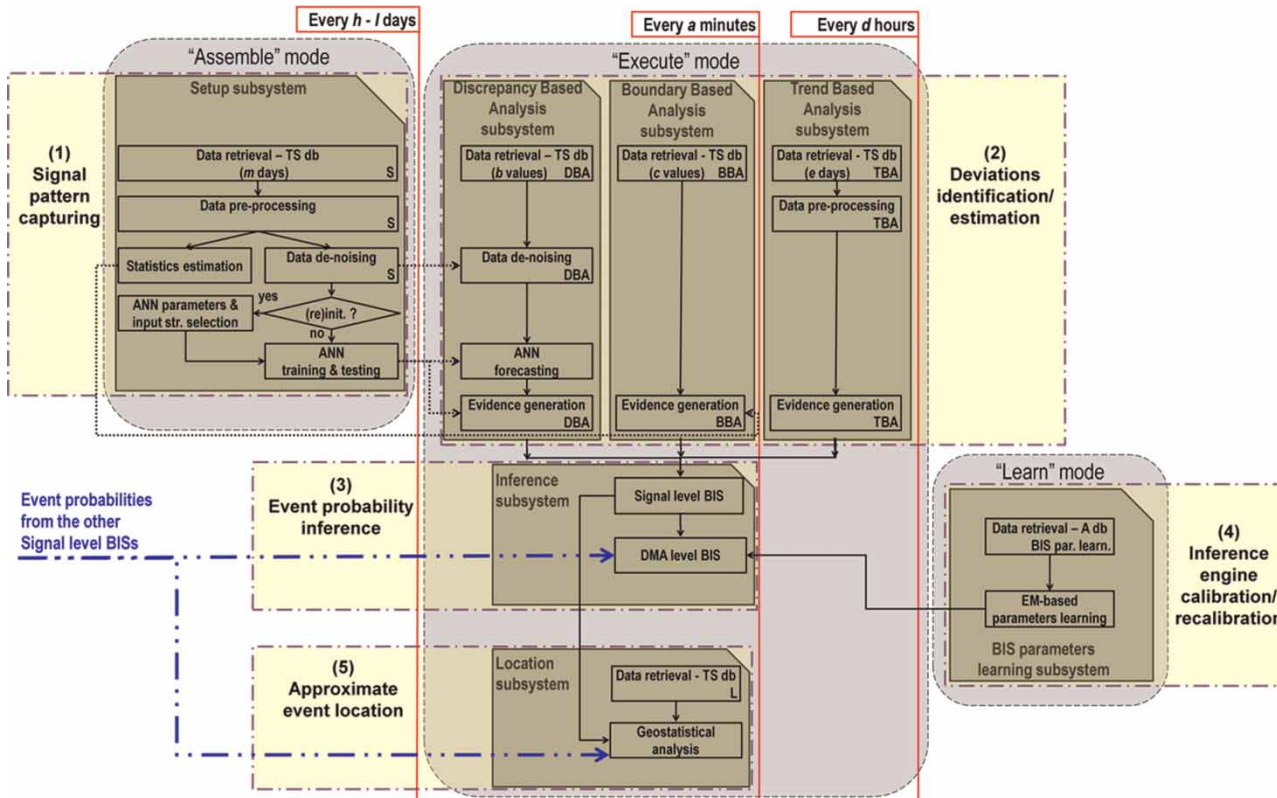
Every $h$ - $l$ days

Every $a$ minutes

Every $d$ hours

"Assemble" mode

"Execute" mode

(1) Signal pattern capturing

Setup subsystem

Data retrieval – TS db ($m$ days) S

Data pre-processing S

Statistics estimation

Data de-noising S

ANN parameters & input str. selection

yes

(re)init. ?

no

ANN training & testing

Discrepancy Based Analysis subsystem

Data retrieval – TS db ($b$ values) DBA

Data de-noising DBA

ANN forecasting

Evidence generation DBA

Boundary Based Analysis subsystem

Data retrieval - TS db (c values) BBA

Evidence generation BBA

Trend Based Analysis subsystem

Data retrieval - TS db (e days) TBA

Data pre-processing TBA

Evidence generation TBA

(2) Deviations identification/ estimation

Event probabilities from the other Signal level BISs

(3) Event probability inference

Inference subsystem

Signal level BIS

DMA level BIS

"Learn" mode

Data retrieval – A db BIS par. learn.

EM-based parameters learning

BIS parameters learning subsystem

(4) Inference engine calibration/ recalibration

(5) Approximate event location

Location subsystem

Data retrieval - TS db L

Geostatistical analysis